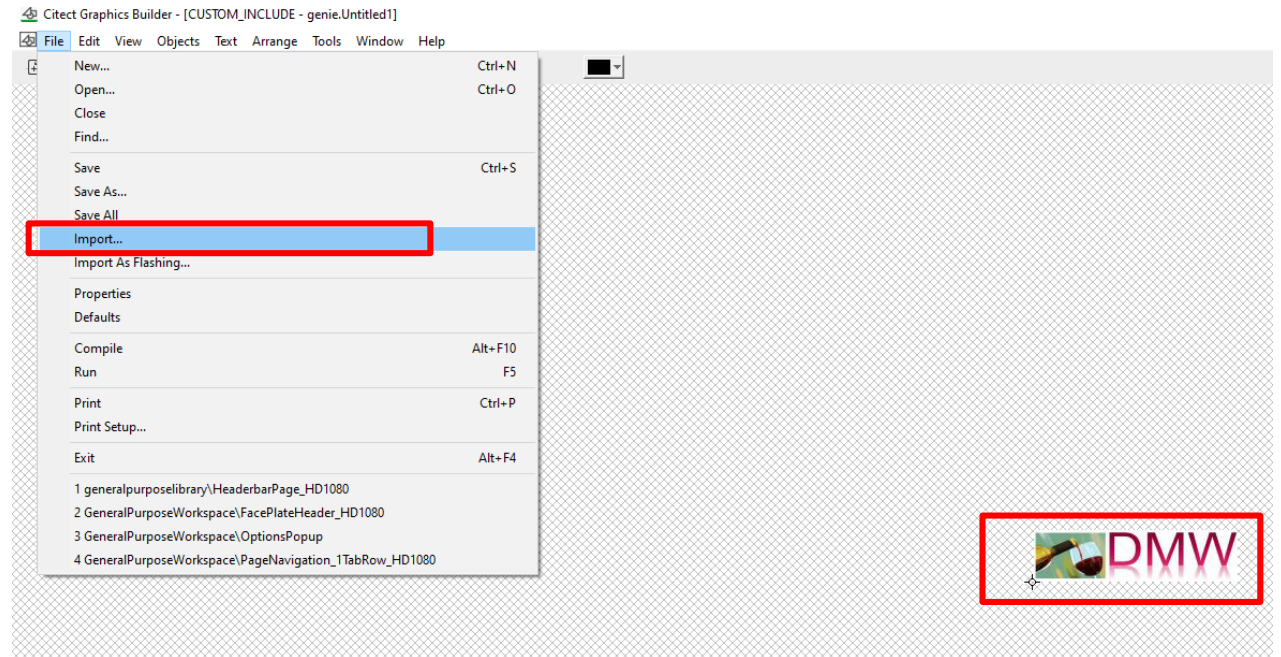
Citect Graphics Builder - [CUSTOM_INCLUDE - genie.Untitled1]

File Edit View Objects Text Arrange Tools Window Help

New... Ctrl+N
Open... Ctrl+O
Close
Find...
Save Ctrl+S
Save As...
Save All
Import...
Import As Flashing...
Properties
Defaults
Compile Alt+F10
Run F5
Print Ctrl+P
Print Setup...
Exit Alt+F4
1 generalpurposelibrary\HeaderbarPage_HD1080
2 GeneralPurposeWorkspace\FacePlateHeader_HD1080
3 GeneralPurposeWorkspace\OptionsPopup
4 GeneralPurposeWorkspace\PageNavigation_1TabRow_HD1080

DMW